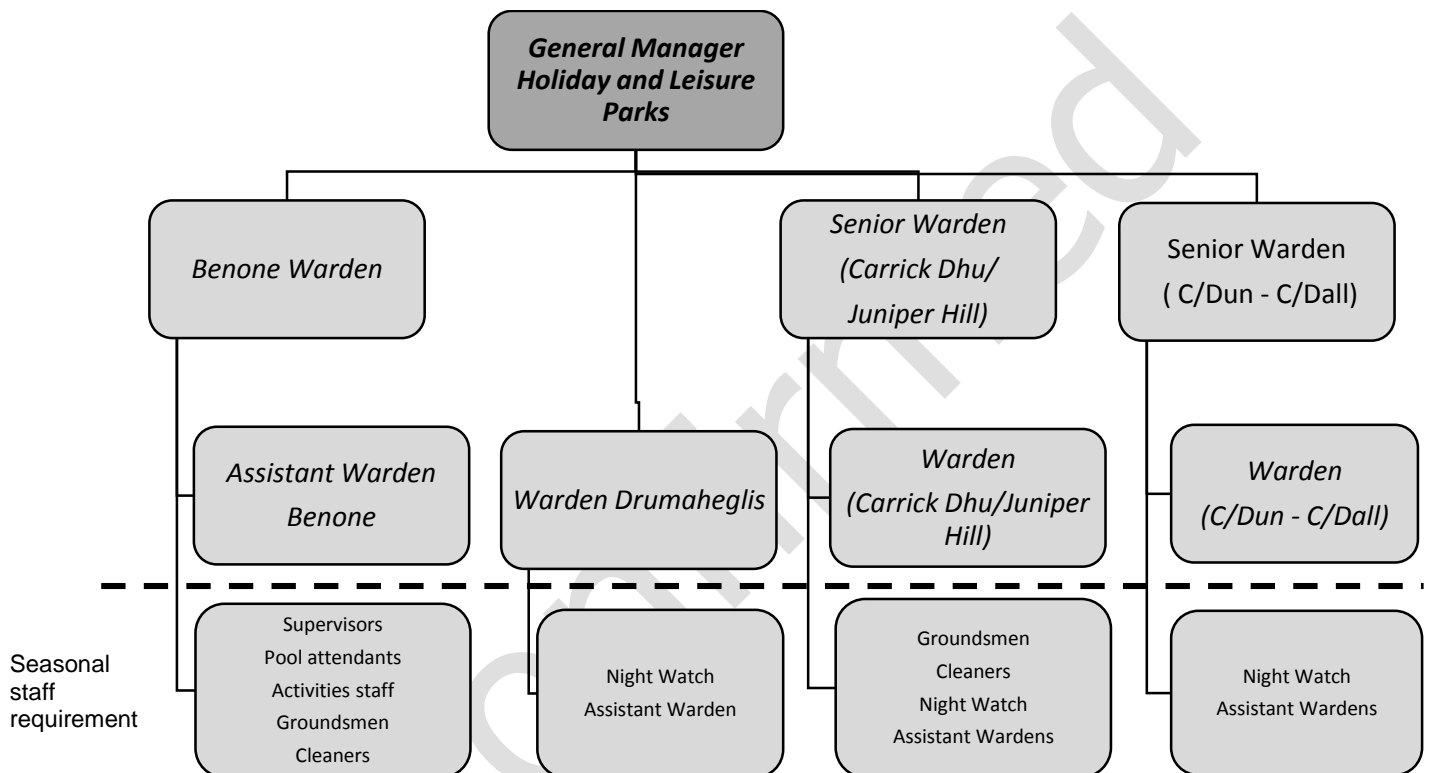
General Manager Holiday and Leisure Parks

Benone Warden

Senior Warden (Carrick Dhu/ Juniper Hill)

Senior Warden ( C/Dun - C/Dall)

Assistant Warden Benone

Warden Drumaheglis

Warden (Carrick Dhu/Juniper Hill)

Warden (C/Dun - C/Dall)

Seasonal staff requirement

Supervisors
Pool attendants
Activities staff
Groundsmen
Cleaners

Night Watch
Assistant Warden

Groundsmen
Cleaners
Night Watch
Assistant Wardens

Night Watch
Assistant Wardens

confirmed